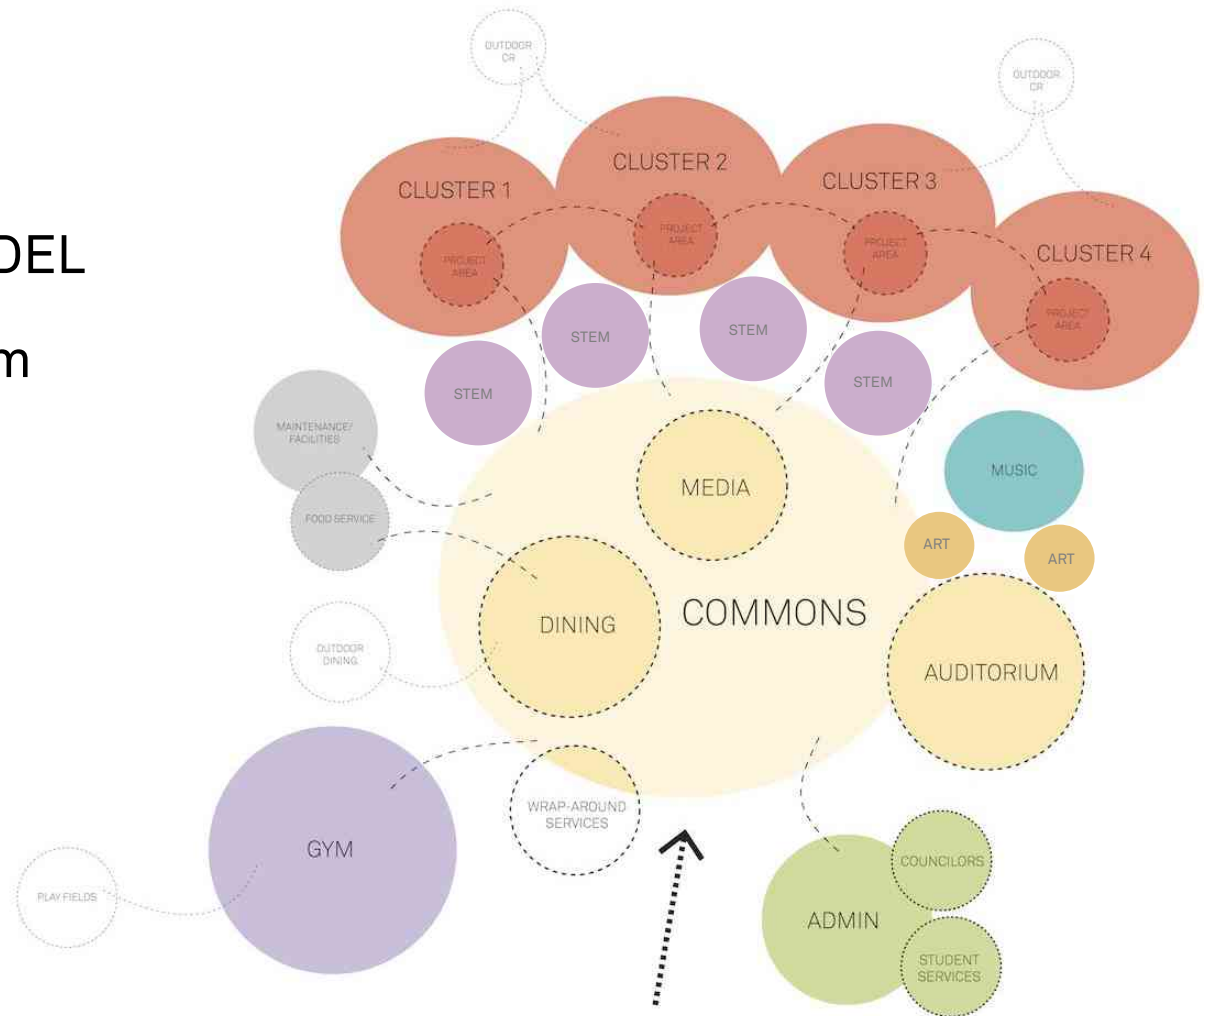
DEL

m

OUTDOOR CR

OUTDOOR CR

CLUSTER 1

CLUSTER 2

CLUSTER 3

CLUSTER 4

PROJECT AREA

PROJECT AREA

PROJECT AREA

PROJECT AREA

STEM

STEM

STEM

STEM

MAINTENANCE/ FACILITIES

FOOD SERVICE

MEDIA

MUSIC

ART

ART

DINING

COMMONS

AUDITORIUM

OUTDOOR DINING

GYM

WRAP-AROUND SERVICES

PLAY FIELDS

COUNCILORS

ADMIN

STUDENT SERVICES